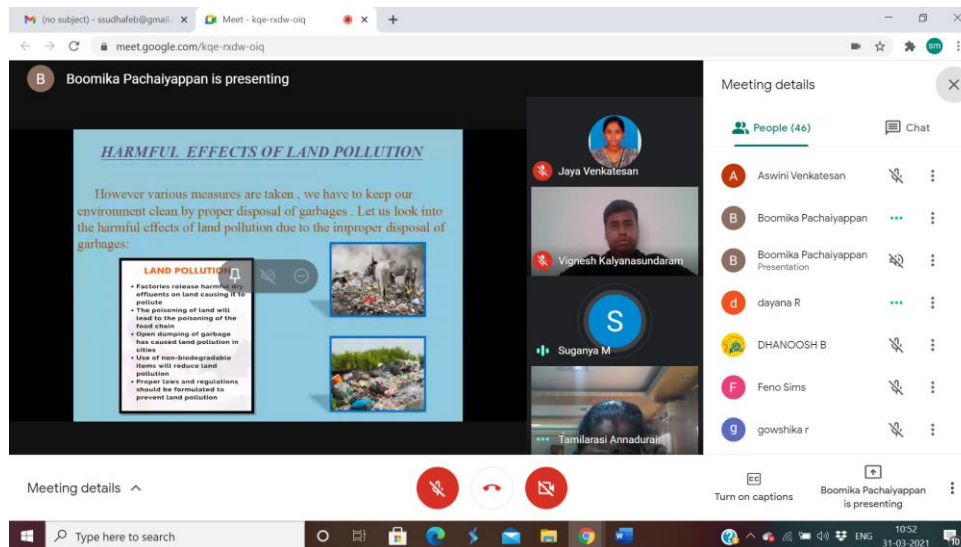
(no subject) - ssudhafeb@gmail. ×
Meet - kqe-rxdw-oiq ×
+
meet.google.com/kqe-rxdw-oiq
sm

B Boomika Pachaiyappan is presenting

HARMFUL EFFECTS OF LAND POLLUTION

However various measures are taken , we have to keep our environment clean by proper disposal of garbages . Let us look into the harmful effects of land pollution due to the improper disposal of garbages:

LAND POLLUTION
• Factories release harmful dry effluents on land causing it to pollute
• The poisoning of land will lead to the poisoning of the food chain
• Open dumping of garbage has caused land pollution in cities
• Use of non-biodegradable items will reduce land pollution
• Proper laws and regulations should be formulated to prevent land pollution

Jaya Venkatesan
Vignesh Kalyanasundaram
S
Suganya M
Tamilarasi Annadurai

Meeting details
People (46)
Chat
A Aswini Venkatesan
B Boomika Pachaiyappan
B Boomika Pachaiyappan
Presentation
d dayana R
DHANOOSH B
F Feno Sims
g gowshika r

Meeting details ^
Turn on captions
Boomika Pachaiyappan is presenting

Type here to search
ENG
10:52
31-03-2021
10